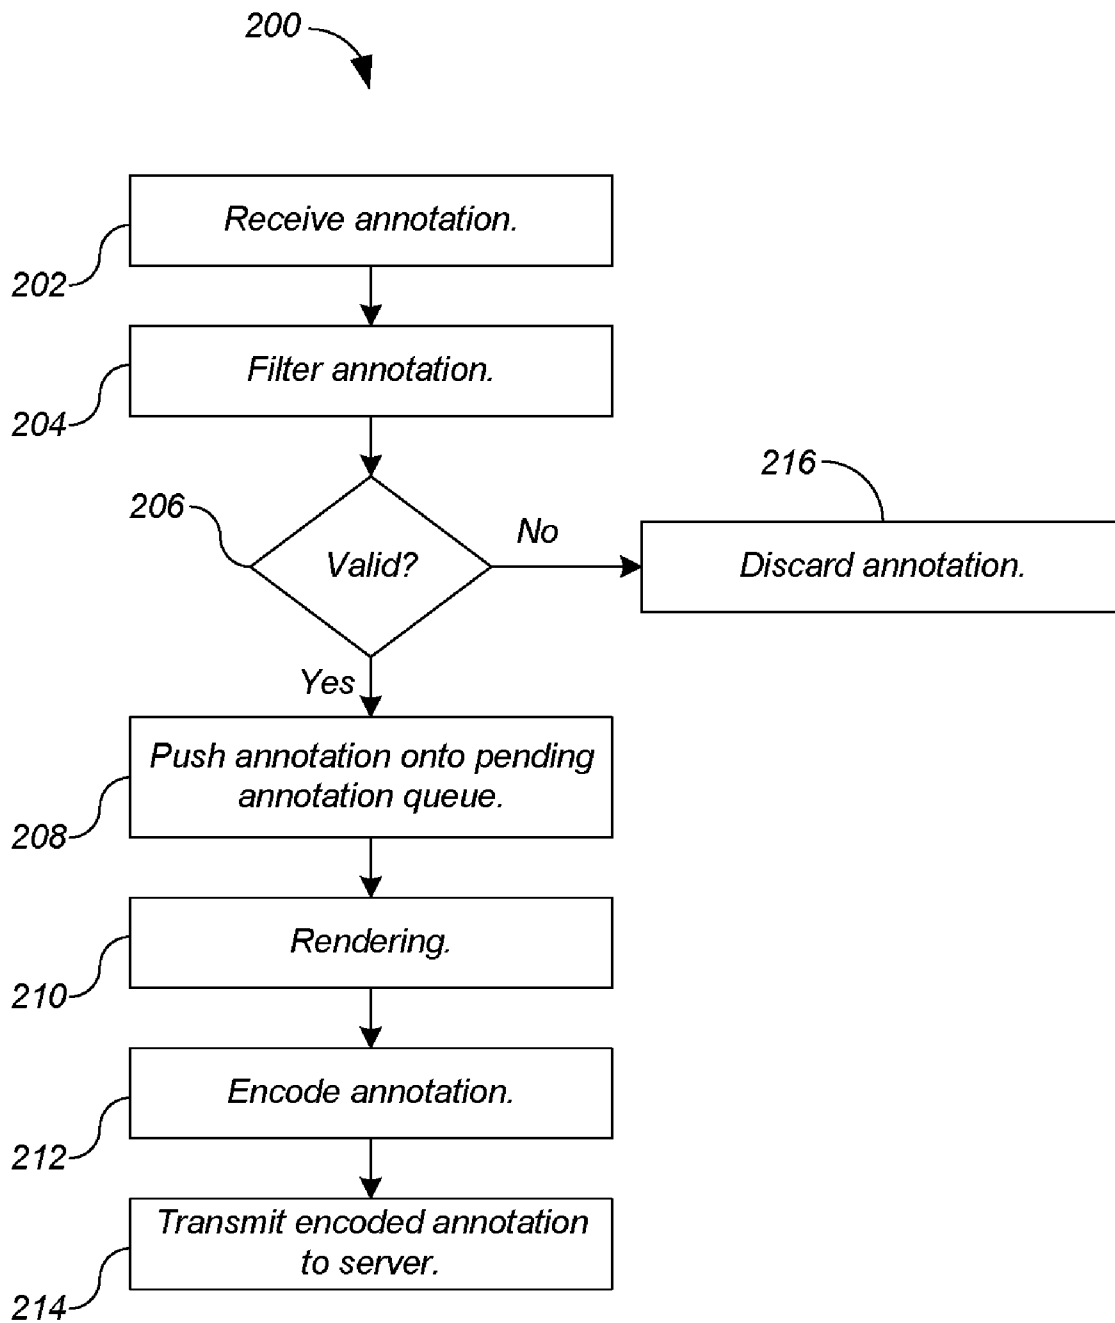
200

202

Receive annotation.

204

Filter annotation.

206

Valid?

No

216

Discard annotation.

Yes

208

Push annotation onto pending annotation queue.

210

Rendering.

212

Encode annotation.

214

Transmit encoded annotation to server.